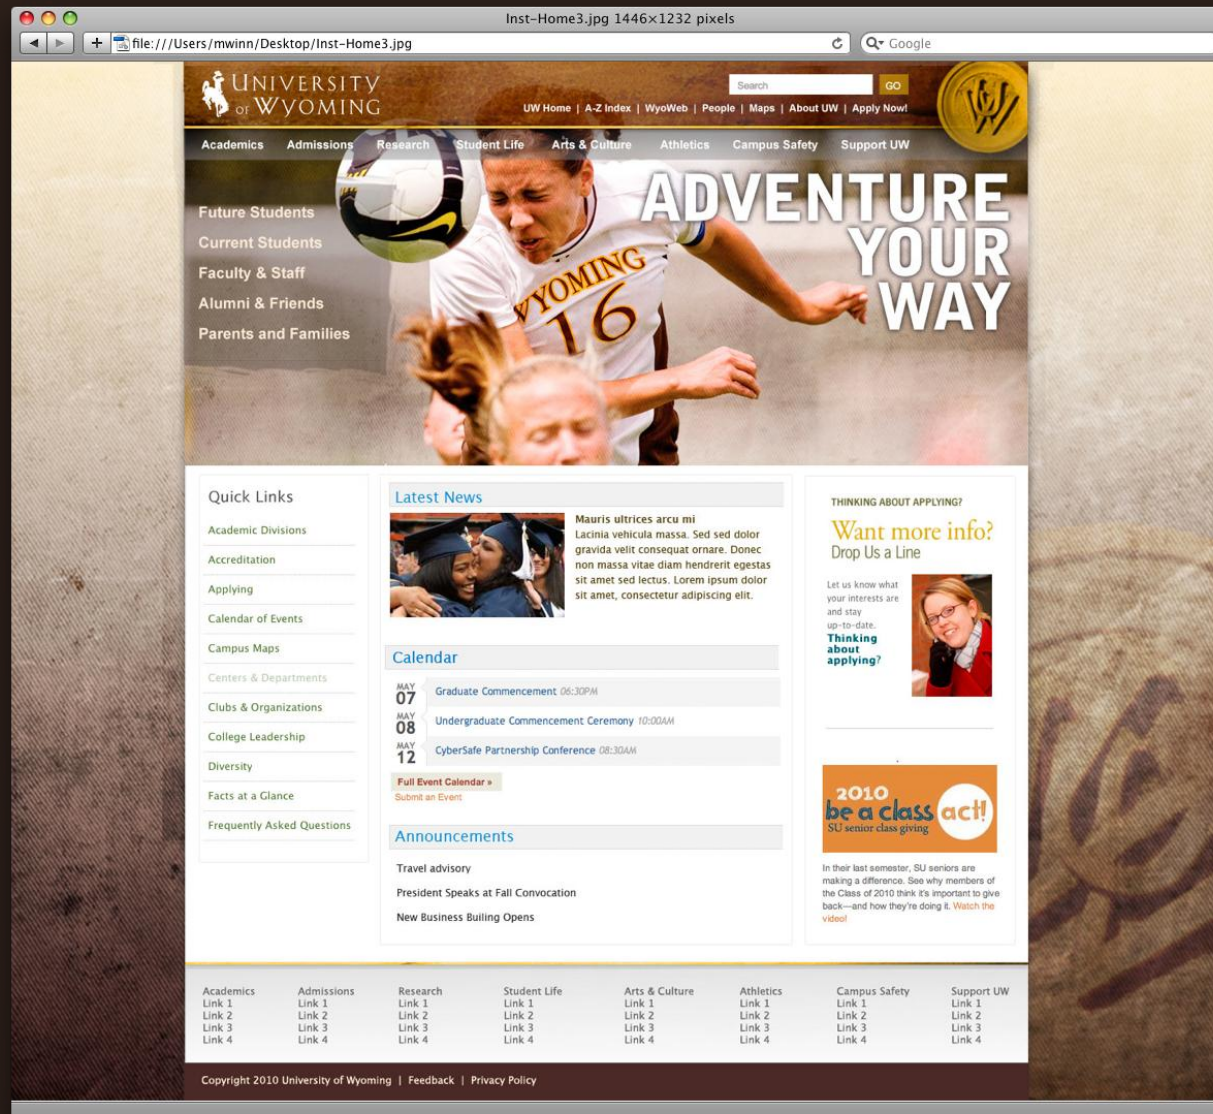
Inst-Home3.jpg 1446×1232 pixels

file:///Users/mwinn/Desktop/Inst-Home3.jpg

Google

UNIVERSITY of WYOMING

Search GO

UW Home | A-Z Index | WyoWeb | People | Maps | About UW | Apply Now!

Academics Admissions Research Student Life Arts & Culture Athletics Campus Safety Support UW

Future Students
Current Students
Faculty & Staff
Alumni & Friends
Parents and Families

ADVENTURE YOUR WAY

WYOMING 16

Quick Links

Academic Divisions
Accreditation
Applying
Calendar of Events
Campus Maps
Centers & Departments
Clubs & Organizations
College Leadership
Diversity
Facts at a Glance
Frequently Asked Questions

Latest News

Mauris ultrices arcu mi
Lacinia vehicula massa. Sed sed dolor gravida velit consequat ornare. Donec non massa vitae diam hendrerit egestas sit amet sed lectus. Lorem ipsum dolor sit amet, consectetur adipiscing elit.

Calendar

MAY 07 Graduate Commencement 06:30PM
MAY 08 Undergraduate Commencement Ceremony 10:00AM
MAY 12 CyberSafe Partnership Conference 08:30AM

Full Event Calendar »
Submit an Event

Announcements

Travel advisory
President Speaks at Fall Convocation
New Business Builing Opens

THINKING ABOUT APPLYING?

Want more info?
Drop Us a Line

Let us know what your interests are and stay up-to-date.
Thinking about applying?

2010 be a class act!
SU senior class giving

In their last semester, SU seniors are making a difference. See why members of the Class of 2010 think it's important to give back—and how they're doing it. Watch the video!

| Academics | Admissions | Research | Student Life | Arts & Culture | Athletics | Campus Safety | Support UW |
|---|---|---|---|---|---|---|---|
| Link 1 | Link 1 | Link 1 | Link 1 | Link 1 | Link 1 | Link 1 | Link 1 |
| Link 2 | Link 2 | Link 2 | Link 2 | Link 2 | Link 2 | Link 2 | Link 2 |
| Link 3 | Link 3 | Link 3 | Link 3 | Link 3 | Link 3 | Link 3 | Link 3 |
| Link 4 | Link 4 | Link 4 | Link 4 | Link 4 | Link 4 | Link 4 | Link 4 |

Copyright 2010 University of Wyoming | Feedback | Privacy Policy